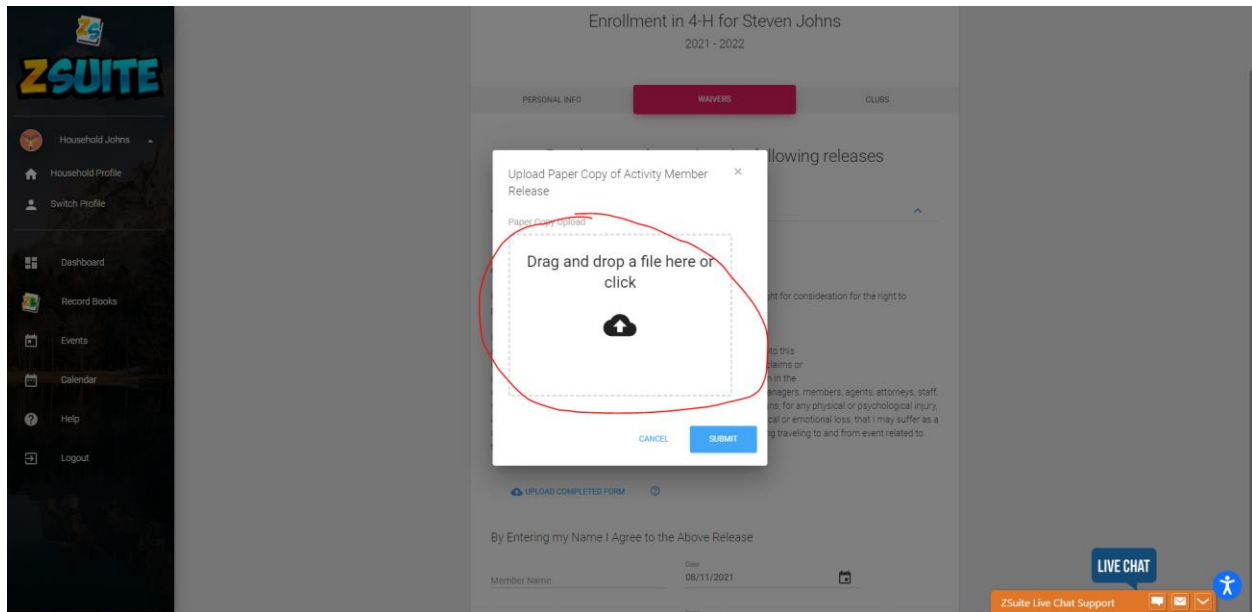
ZSUITE

Household Johns
Household Profile
Switch Profile
Dashboard
Record Books
Events
Calendar
Help
Logout

Enrollment in 4-H for Steven Johns
2021 - 2022

PERSONAL INFO
WAIVERS
CLUBS

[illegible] llowing releases

Upload Paper Copy of Activity Member Release ×

Paper Copy Upload

Drag and drop a file here or click

CANCEL
SUBMIT

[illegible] ht for consideration for the right to
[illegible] to this
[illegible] laims or
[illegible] in the
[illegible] anagers, members, agents, attorneys, staff,
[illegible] ns, for any physical or psychological injury,
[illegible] cal or emotional loss, that I may suffer as a
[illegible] g traveling to and from event related to

UPLOAD COMPLETED FORM

By Entering my Name I Agree to the Above Release

Member Name
Date
08/11/2021

LIVE CHAT
ZSuite Live Chat Support